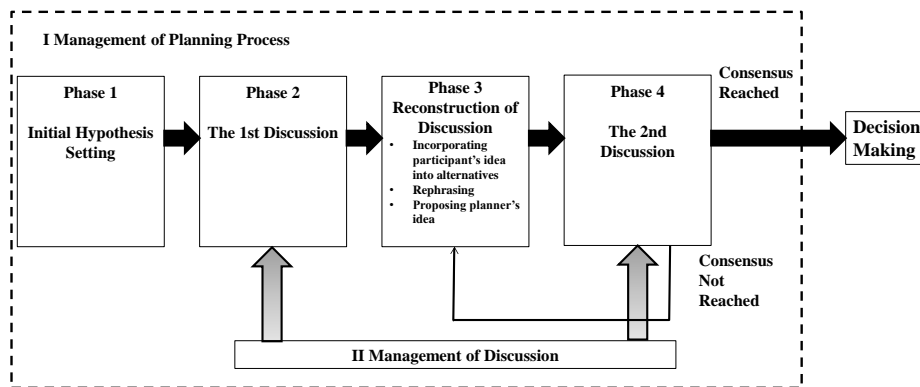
I Management of Planning Process

Phase 1

Initial Hypothesis Setting

Phase 2

The 1st Discussion

Phase 3
Reconstruction of Discussion

• Incorporating participant's idea into alternatives
• Rephrasing
• Proposing planner's idea

Phase 4

The 2nd Discussion

Consensus Reached

Decision Making

Consensus Not Reached

II Management of Discussion